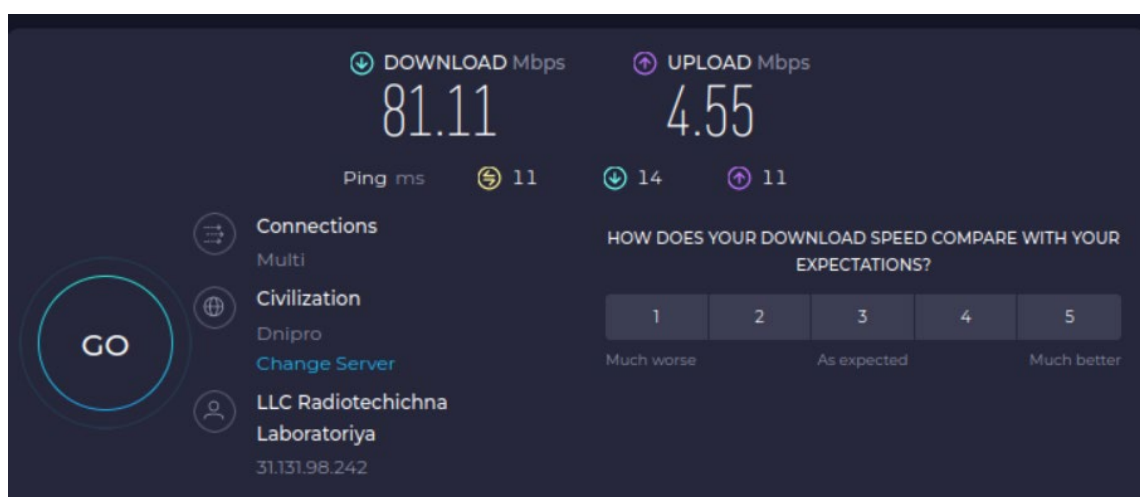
DOWNLOAD Mbps
81.11

UPLOAD Mbps
4.55

Ping ms 11 14 11

GO

Connections
Multi

Civilization
Dnipro
Change Server

LLC Radiotechichna Laboratoriya
31.131.98.242

HOW DOES YOUR DOWNLOAD SPEED COMPARE WITH YOUR EXPECTATIONS?

| 1 | 2 | 3 | 4 | 5 |
|---|---|---|---|---|

Much worse
As expected
Much better